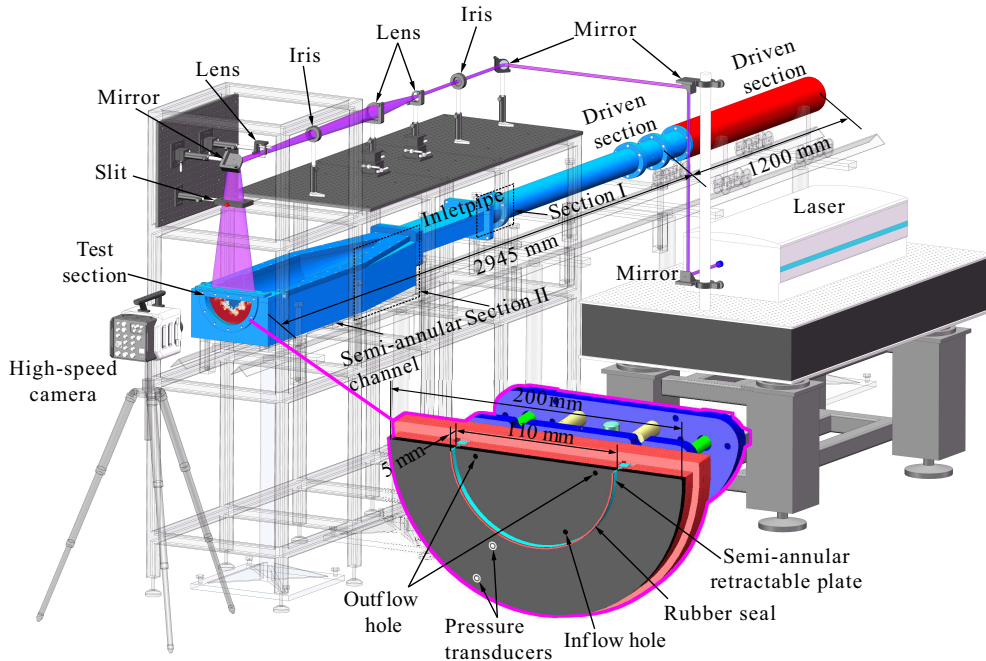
Iris

Lens

Mirror

Iris

Lens

Driven section

Mirror

Driven section

Slit

1200 mm

Inletpipe

Section I

Laser

Test section

2945 mm

Mirror

Section II

Semi-annular channel

High-speed camera

200 mm

110 mm

5 mm

Semi-annular retractable plate

Outflow hole

Rubber seal

Pressure transducers

Inflow hole